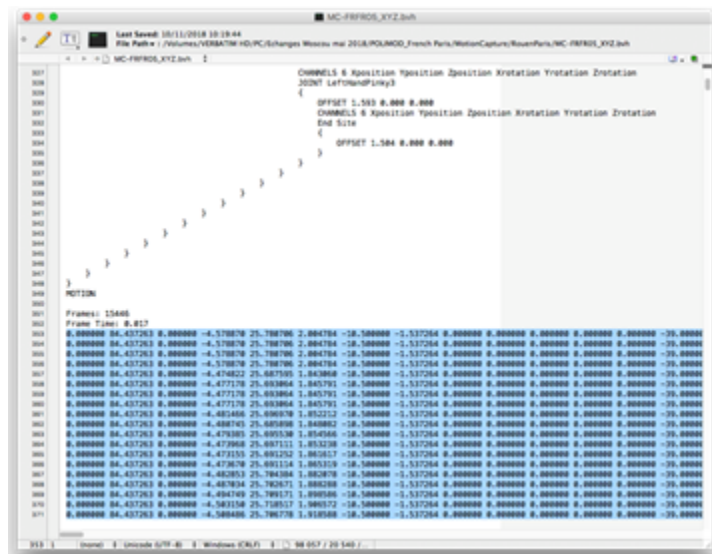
MC-FRFROS_XYZ.bvh

Last Saved: 10/11/2018 10:19:44
File Path : /Volumes/VERBATIM HD/PC/Echanges Moscou mai 2018/POLIMOD_French Paris/MotionCapture/RouenParis/MC-FRFROS_XYZ.bvh

MC-FRFROS_XYZ.bvh

CHANNELS 6 Xposition Yposition Zposition Xrotation Yrotation Zrotation
JOINT LeftHandPinky3
{
OFFSET 1.593 0.000 0.000
CHANNELS 6 Xposition Yposition Zposition Xrotation Yrotation Zrotation
End Site
{
OFFSET 1.504 0.000 0.000
}
}
}
}
}
}
}
}
}
}
}
}
}
}
}
}
}
MOTION
Frames: 15446
Frame Time: 0.017

0.000000 84.437263 0.000000 -4.578870 25.780706 2.004784 -10.500000 -1.537264 0.000000 0.000000 0.000000 0.000000 0.000000 -39.0000
0.000000 84.437263 0.000000 -4.578870 25.780706 2.004784 -10.500000 -1.537264 0.000000 0.000000 0.000000 0.000000 0.000000 -39.0000
0.000000 84.437263 0.000000 -4.578870 25.780706 2.004784 -10.500000 -1.537264 0.000000 0.000000 0.000000 0.000000 0.000000 -39.0000
0.000000 84.437263 0.000000 -4.578870 25.780706 2.004784 -10.500000 -1.537264 0.000000 0.000000 0.000000 0.000000 0.000000 -39.0000
0.000000 84.437263 0.000000 -4.474822 25.687555 1.843064 -10.500000 -1.537264 0.000000 0.000000 0.000000 0.000000 0.000000 -39.0000
0.000000 84.437263 0.000000 -4.477178 25.693064 1.845791 -10.500000 -1.537264 0.000000 0.000000 0.000000 0.000000 0.000000 -39.0000
0.000000 84.437263 0.000000 -4.477178 25.693064 1.845791 -10.500000 -1.537264 0.000000 0.000000 0.000000 0.000000 0.000000 -39.0000
0.000000 84.437263 0.000000 -4.477178 25.693064 1.845791 -10.500000 -1.537264 0.000000 0.000000 0.000000 0.000000 0.000000 -39.0000
0.000000 84.437263 0.000000 -4.481466 25.696970 1.852212 -10.500000 -1.537264 0.000000 0.000000 0.000000 0.000000 0.000000 -39.0000
0.000000 84.437263 0.000000 -4.480745 25.685898 1.848862 -10.500000 -1.537264 0.000000 0.000000 0.000000 0.000000 0.000000 -39.0000
0.000000 84.437263 0.000000 -4.479385 25.695530 1.854566 -10.500000 -1.537264 0.000000 0.000000 0.000000 0.000000 0.000000 -39.0000
0.000000 84.437263 0.000000 -4.473968 25.697111 1.853230 -10.500000 -1.537264 0.000000 0.000000 0.000000 0.000000 0.000000 -39.0000
0.000000 84.437263 0.000000 -4.473155 25.691252 1.861817 -10.500000 -1.537264 0.000000 0.000000 0.000000 0.000000 0.000000 -39.0000
0.000000 84.437263 0.000000 -4.478670 25.691114 1.865319 -10.500000 -1.537264 0.000000 0.000000 0.000000 0.000000 0.000000 -39.0000
0.000000 84.437263 0.000000 -4.482053 25.704304 1.882070 -10.500000 -1.537264 0.000000 0.000000 0.000000 0.000000 0.000000 -39.0000
0.000000 84.437263 0.000000 -4.487034 25.702671 1.888288 -10.500000 -1.537264 0.000000 0.000000 0.000000 0.000000 0.000000 -39.0000
0.000000 84.437263 0.000000 -4.494749 25.709171 1.898586 -10.500000 -1.537264 0.000000 0.000000 0.000000 0.000000 0.000000 -39.0000
0.000000 84.437263 0.000000 -4.503150 25.718517 1.906572 -10.500000 -1.537264 0.000000 0.000000 0.000000 0.000000 0.000000 -39.0000
0.000000 84.437263 0.000000 -4.508486 25.706778 1.918588 -10.500000 -1.537264 0.000000 0.000000 0.000000 0.000000 0.000000 -39.0000

353 1 (none) Unicode (UTF-8) Windows (CRLF) 98 057 / 20 540 /